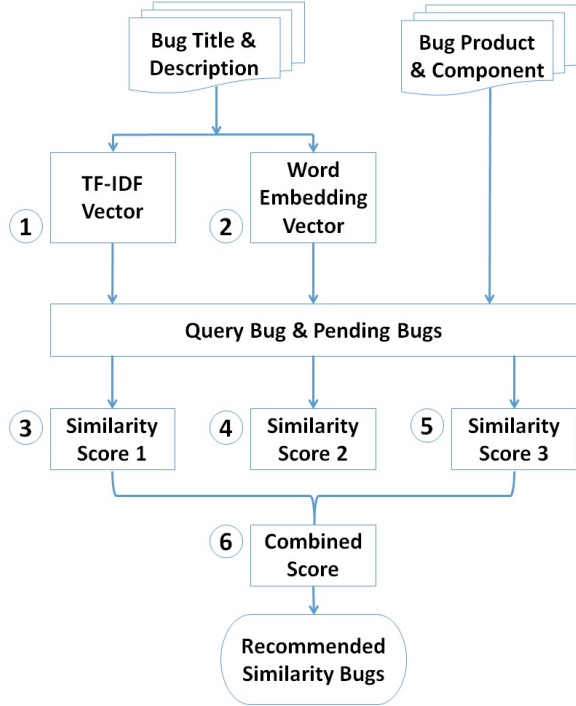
Bug Title & Description

Bug Product & Component

1

TF-IDF Vector

2

Word Embedding Vector

Query Bug & Pending Bugs

3

Similarity Score 1

4

Similarity Score 2

5

Similarity Score 3

6

Combined Score

Recommended Similarity Bugs